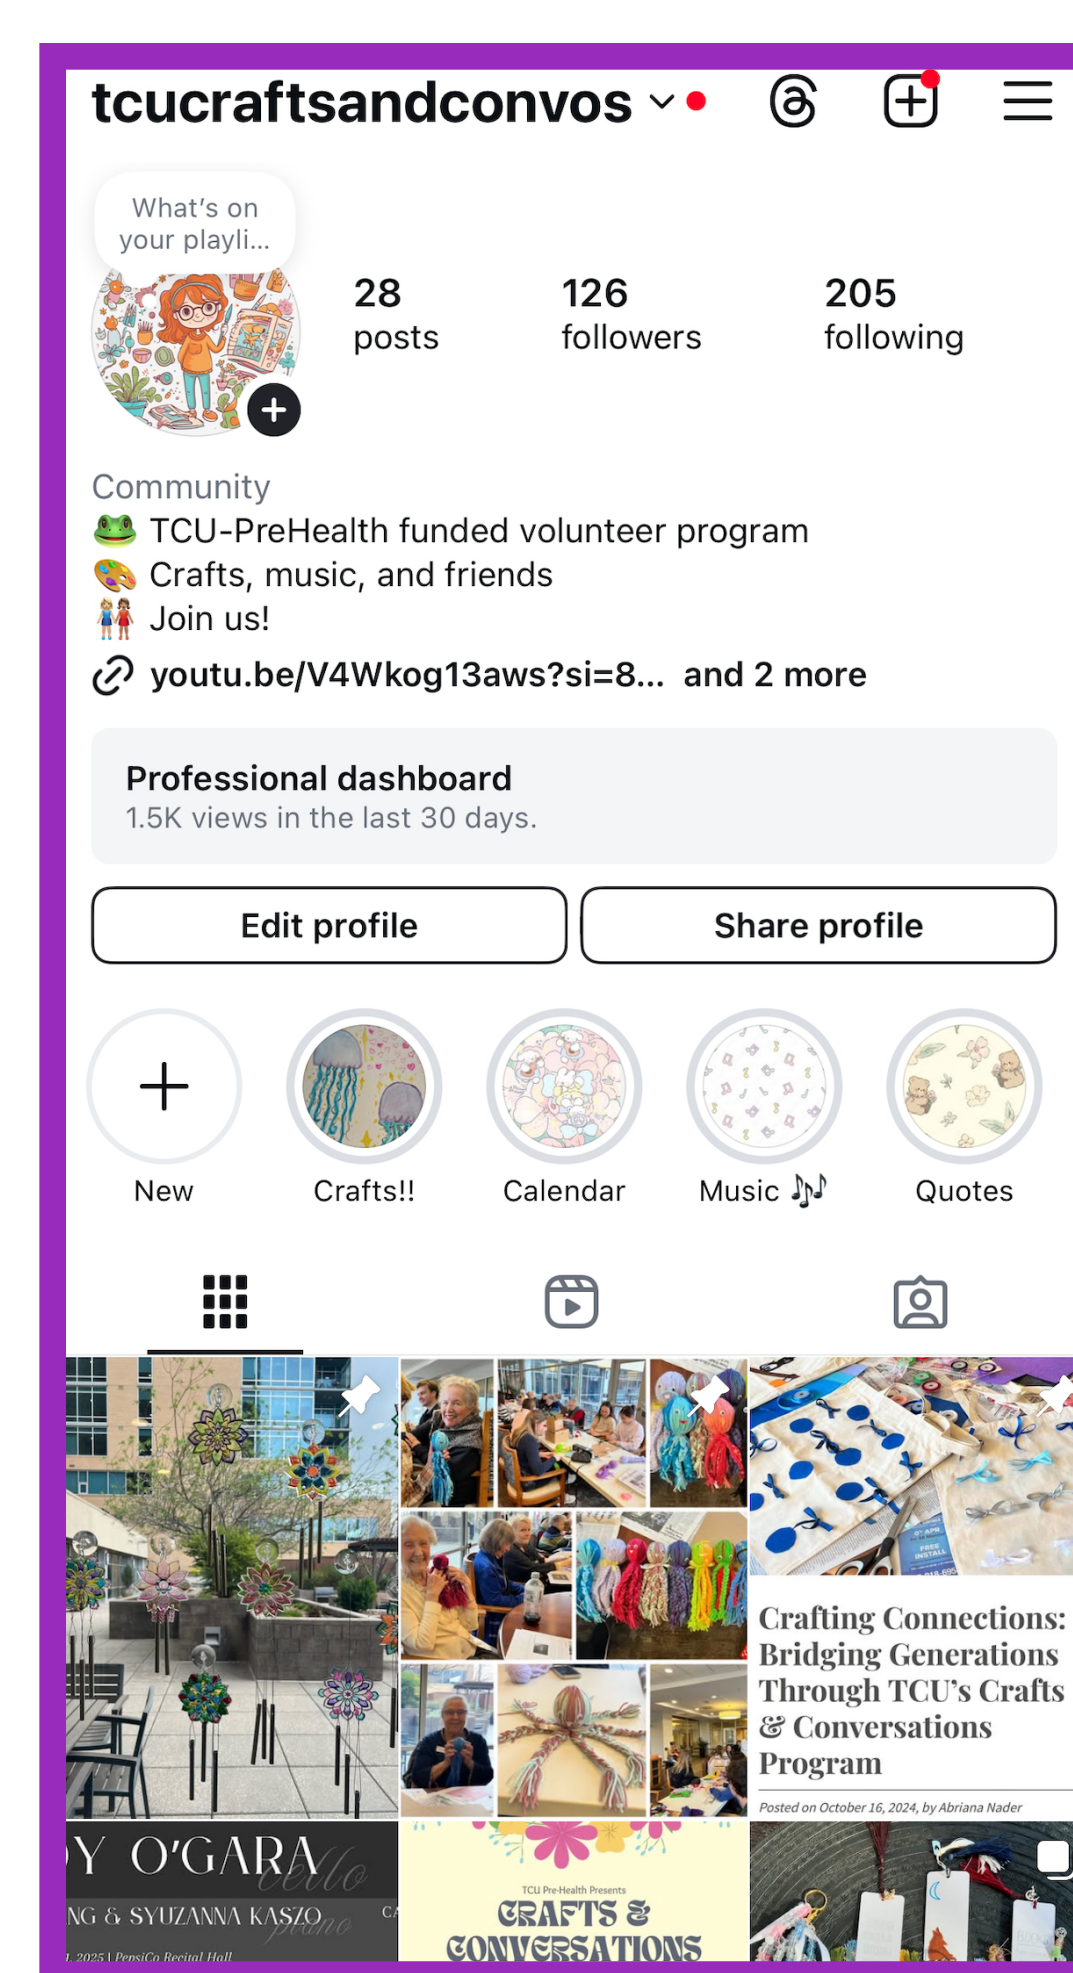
tcucraftsandconvos

What's on your playli...

28 posts
126 followers
205 following

Community
🐸 TCU-PreHealth funded volunteer program
🎨 Crafts, music, and friends
👫 Join us!
youtu.be/V4Wkog13aws?si=8... and 2 more

Professional dashboard
1.5K views in the last 30 days.

Edit profile
Share profile

New
Crafts!!
Calendar
Music 🎶
Quotes

Crafting Connections: Bridging Generations Through TCU's Crafts & Conversations Program
Posted on October 16, 2024, by Abriana Nader

Y O'GARA cello
NG & SYUZANNA KASZO piano
, 2025 | PepsiCo Recital Hall

TCU Pre-Health Presents
CRAFTS & CONVERSATIONS